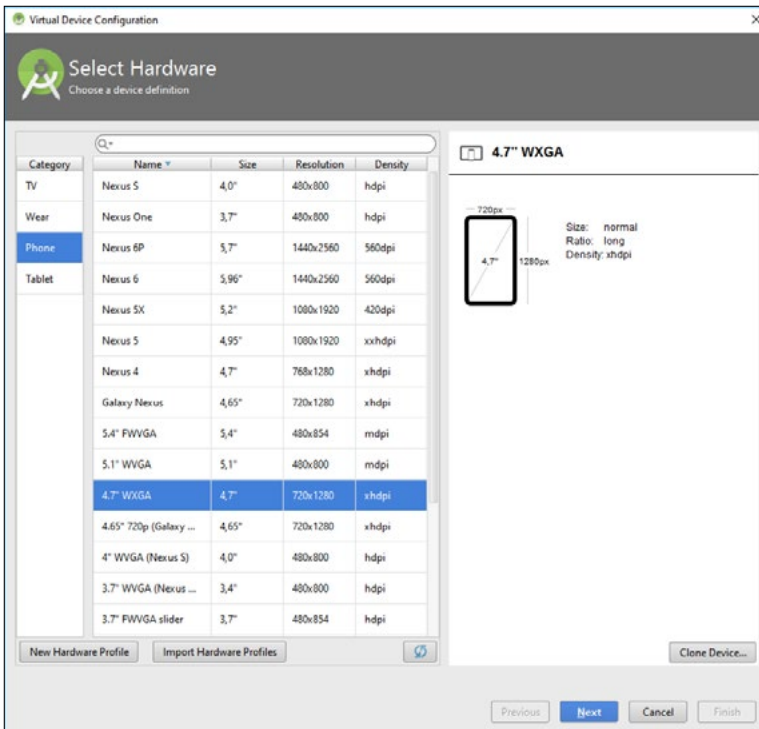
Virtual Device Configuration

Select Hardware
Choose a device definition

Q

| Category |
|---|
| TV |
| Wear |
| Phone |
| Tablet |

| Name | Size | Resolution | Density |
|---|---|---|---|
| Nexus S | 4,0" | 480x800 | hdpi |
| Nexus One | 3,7" | 480x800 | hdpi |
| Nexus 6P | 5,7" | 1440x2560 | 560dpi |
| Nexus 6 | 5,96" | 1440x2560 | 560dpi |
| Nexus 5X | 5,2" | 1080x1920 | 420dpi |
| Nexus 5 | 4,95" | 1080x1920 | xxhdpi |
| Nexus 4 | 4,7" | 768x1280 | xhdpi |
| Galaxy Nexus | 4,65" | 720x1280 | xhdpi |
| 5.4" FWVGA | 5,4" | 480x854 | mdpi |
| 5.1" WVGA | 5,1" | 480x800 | mdpi |
| 4.7" WXGA | 4,7" | 720x1280 | xhdpi |
| 4.65" 720p (Galaxy ... | 4,65" | 720x1280 | xhdpi |
| 4" WVGA (Nexus S) | 4,0" | 480x800 | hdpi |
| 3.7" WVGA (Nexus ... | 3,4" | 480x800 | hdpi |
| 3.7" FWVGA slider | 3,7" | 480x854 | hdpi |

4.7" WXGA

720px
4,7"
1280px

Size: normal
Ratio: long
Density: xhdpi

New Hardware Profile
Import Hardware Profiles
Clone Device...

Previous
Next
Cancel
Finish